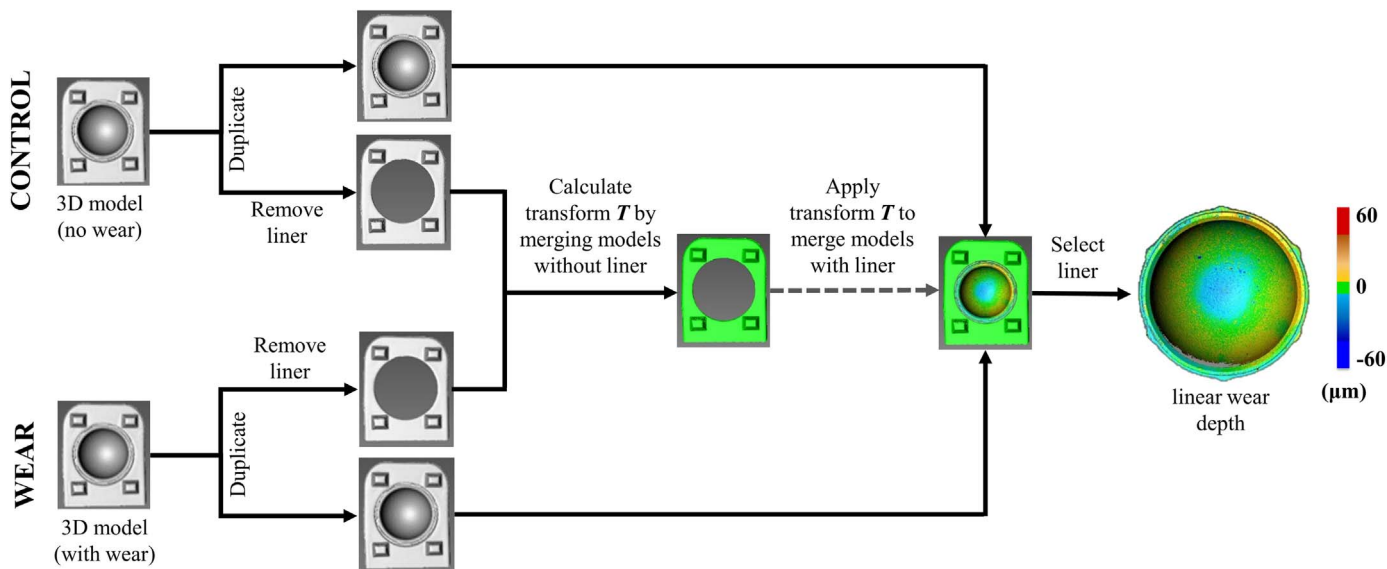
CONTROL

3D model (no wear)

Duplicate

Remove liner

Calculate transform $\boldsymbol{T}$ by merging models without liner

Apply transform $\boldsymbol{T}$ to merge models with liner

Select liner

60

0

-60

(μm)

linear wear depth

WEAR

Remove liner

Duplicate

3D model (with wear)